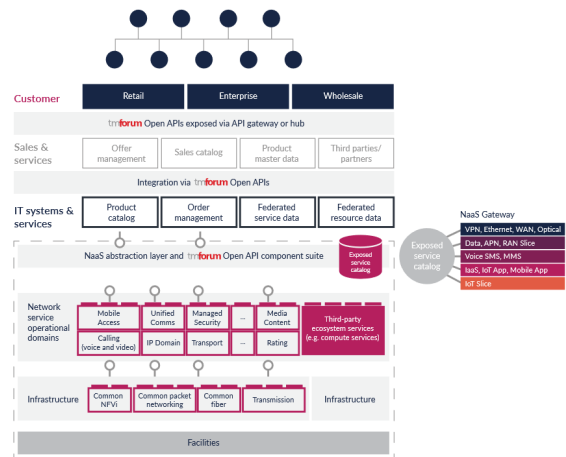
Customer

Retail | Enterprise | Wholesale

tmforum Open APIs exposed via API gateway or hub

Sales & services

Offer management | Sales catalog | Product master data | Third parties/ partners

Integration via tmforum Open APIs

IT systems & services

Product catalog | Order management | Federated service data | Federated resource data

NaaS abstraction layer and tmforum Open API component suite

Exposed service catalog

Network service operational domains

Mobile Access | Unified Comms | Managed Security | ... | Media Content

Calling (voice and video) | IP Domain | Transport | ... | Rating

Third-party ecosystem services (e.g. compute services)

Infrastructure

Common NFVi | Common packet networking | Common fiber | Transmission

Infrastructure

Facilities

NaaS Gateway

Exposed service catalog

VPN, Ethernet, WAN, Optical
Data, APN, RAN Slice
Voice SMS, MMS
IaaS, IoT App, Mobile App
IoT Slice